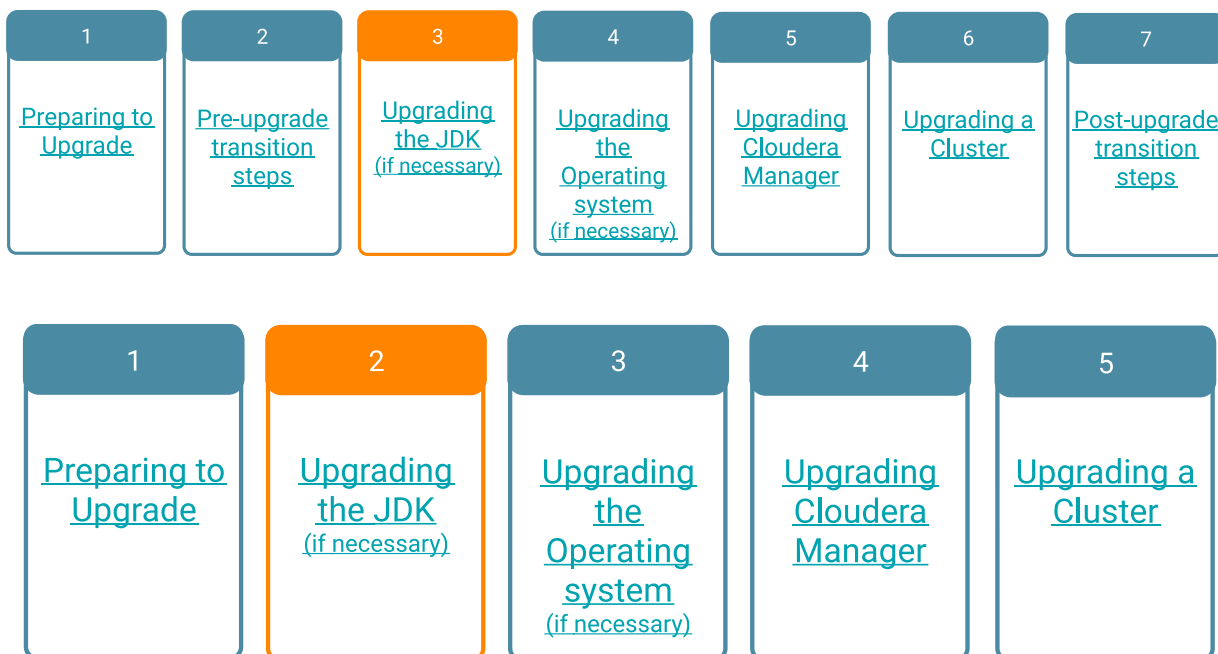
1

Preparing to Upgrade

2

Pre-upgrade transition steps

3

Upgrading the JDK (if necessary)

4

Upgrading the Operating system (if necessary)

5

Upgrading Cloudera Manager

6

Upgrading a Cluster

7

Post-upgrade transition steps

1

Preparing to Upgrade

2

Upgrading the JDK (if necessary)

3

Upgrading the Operating system (if necessary)

4

Upgrading Cloudera Manager

5

Upgrading a Cluster